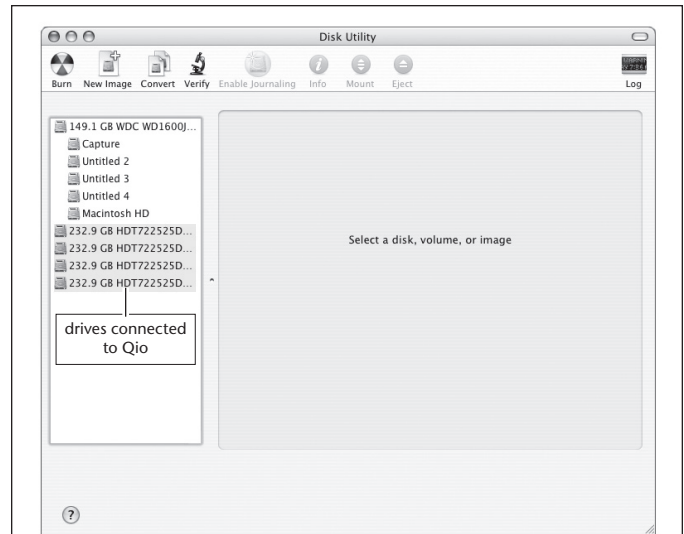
Disk Utility

Burn New Image Convert Verify Enable Journaling Info Mount Eject Log

149.1 GB WDC WD1600J...
Capture
Untitled 2
Untitled 3
Untitled 4
Macintosh HD
232.9 GB HDT722525D...
232.9 GB HDT722525D...
232.9 GB HDT722525D...
232.9 GB HDT722525D...

drives connected to Qio

Select a disk, volume, or image

?